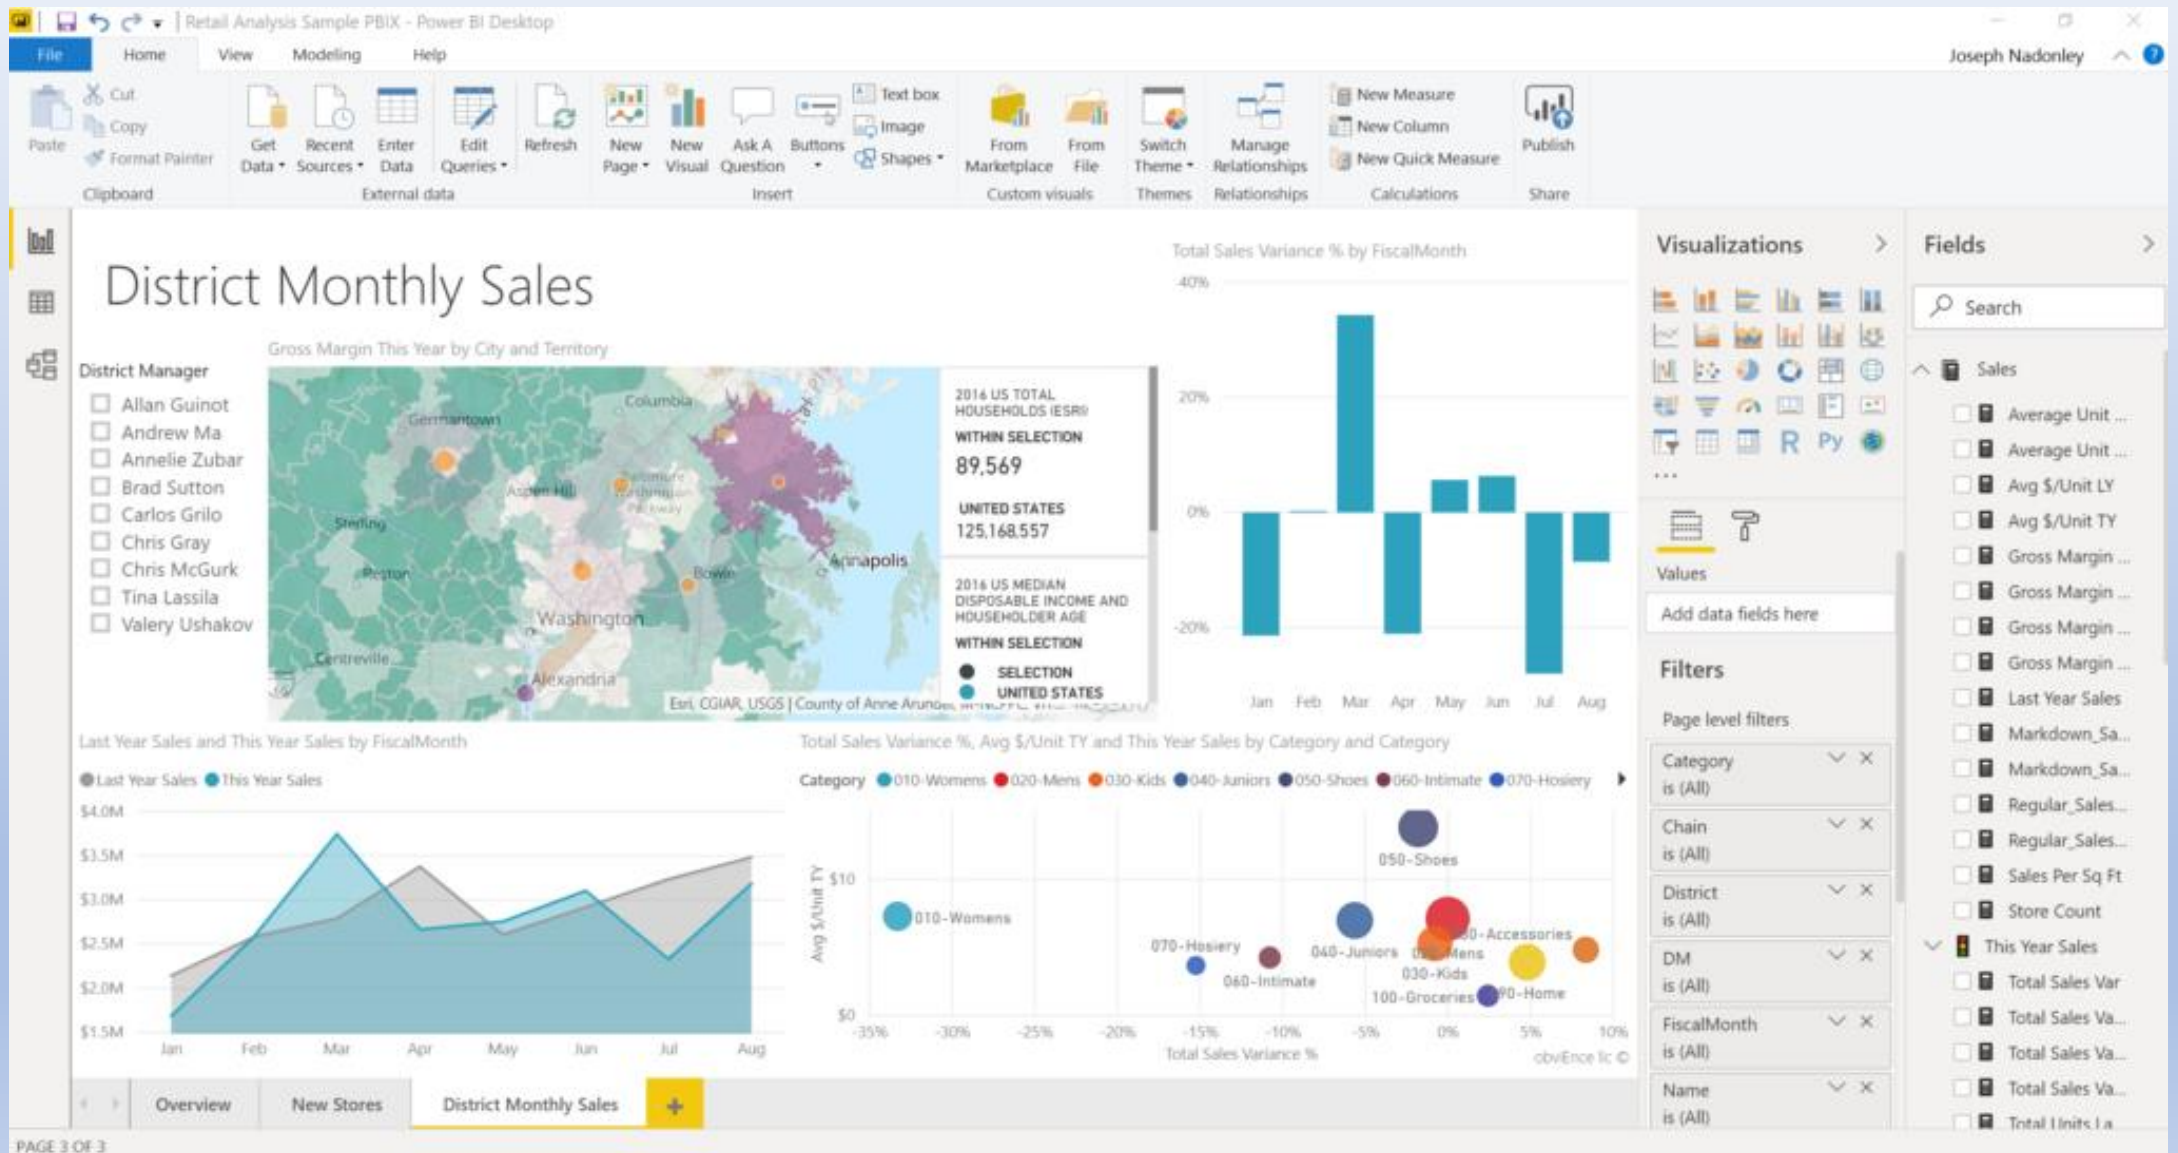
Retail Analysis Sample PBIX - Power BI Desktop

File Home View Modeling Help

Joseph Nadonley

Paste Cut Copy Format Painter Clipboard

Get Data Recent Sources Enter Data External data

Edit Queries Refresh

New Page New Visual Ask A Question Buttons Text box Image Shapes Insert

From Marketplace From File Custom visuals

Switch Theme Themes

Manage Relationships Relationships

New Measure New Column New Quick Measure Calculations

Publish Share

District Monthly Sales

District Manager
Allan Guinot
Andrew Ma
Annelie Zubar
Brad Sutton
Carlos Grilo
Chris Gray
Chris McGurk
Tina Lassila
Valery Ushakov

Gross Margin This Year by City and Territory

Germantown Columbia Aspen Hill Sterling Reston Bowie Annapolis Washington Centreville Alexandria

2016 US TOTAL HOUSEHOLDS (ESRI)
WITHIN SELECTION
89,569
UNITED STATES
125,168,557

2016 US MEDIAN DISPOSABLE INCOME AND HOUSEHOLDER AGE
WITHIN SELECTION
SELECTION
UNITED STATES

Esri, CGIAR, USGS | County of Anne Arundel

Total Sales Variance % by FiscalMonth

40% 20% 0% -20%
Jan Feb Mar Apr May Jun Jul Aug

Last Year Sales and This Year Sales by FiscalMonth

Last Year Sales This Year Sales

$4.0M $3.5M $3.0M $2.5M $2.0M $1.5M
Jan Feb Mar Apr May Jun Jul Aug

Total Sales Variance %, Avg $/Unit TY and This Year Sales by Category and Category

Category 010-Womens 020-Mens 030-Kids 040-Juniors 050-Shoes 060-Intimate 070-Hosiery

Avg $/Unit TY
$10 $0

050-Shoes 010-Womens 070-Hosiery 040-Juniors 060-Intimate 030-Kids 100-Groceries 090-Home 020-Mens 080-Accessories

-35% -30% -25% -20% -15% -10% -5% 0% 5% 10%
Total Sales Variance %

obviEnce llc ©

Visualizations

Values
Add data fields here

Filters
Page level filters
Category is (All)
Chain is (All)
District is (All)
DM is (All)
FiscalMonth is (All)
Name is (All)

Fields

Search

Sales
Average Unit ...
Average Unit ...
Avg $/Unit LY
Avg $/Unit TY
Gross Margin ...
Gross Margin ...
Gross Margin ...
Gross Margin ...
Last Year Sales
Markdown_Sa...
Markdown_Sa...
Regular_Sales...
Regular_Sales...
Sales Per Sq Ft
Store Count
This Year Sales
Total Sales Var
Total Sales Va...
Total Sales Va...
Total Sales Va...
Total Units La...

Overview New Stores District Monthly Sales +

PAGE 3 OF 3